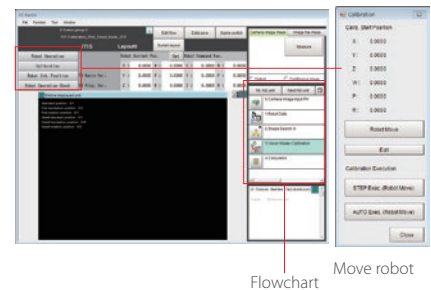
File Function Tool Window

Edit flow Calibrate Scene switch

Layout0

Robot Operation

Calibration

Robot Cal. Position

Robot Operation Check

Camera Image Input

Image file Model

Calibration

X: 0.0000
Y: 0.0000
Z: 0.0000
W: 0.0000
P: 0.0000
R: 0.0000

Robot Move

Exit

Calibration Execution

STEP Exec. (Robot Move)

AUTO Exec. (Robot Move)

Close

Flowchart

Move robot